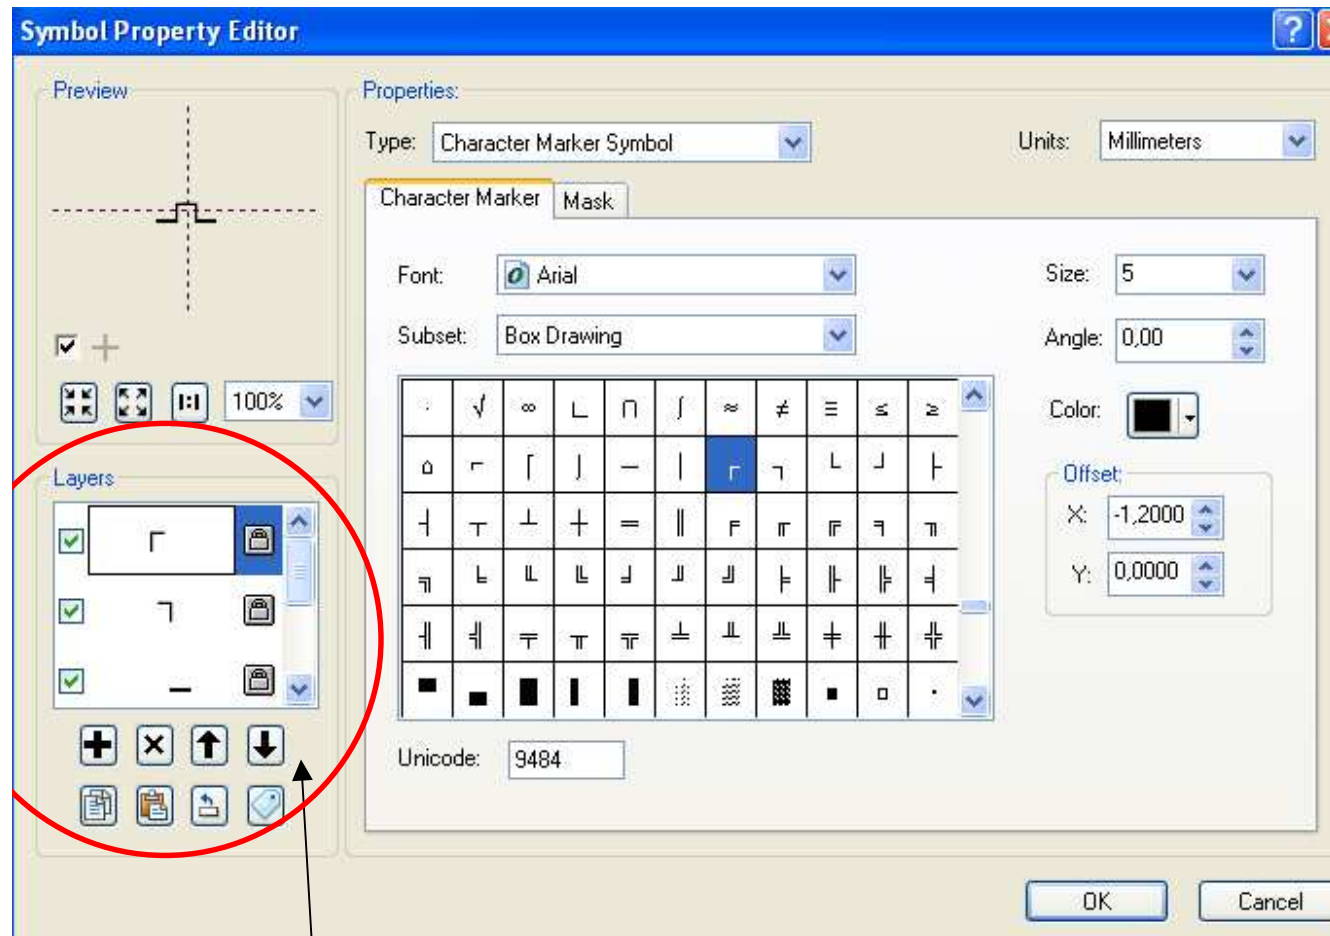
Symbol Property Editor

Preview

100%

Layers

Properties:

Type: Character Marker Symbol

Units: Millimeters

Character Marker | Mask

Font: Arial

Subset: Box Drawing

Size: 5

Angle: 0,00

Color:

Offset

X: -1,2000

Y: 0,0000

Unicode: 9484

OK

Cancel